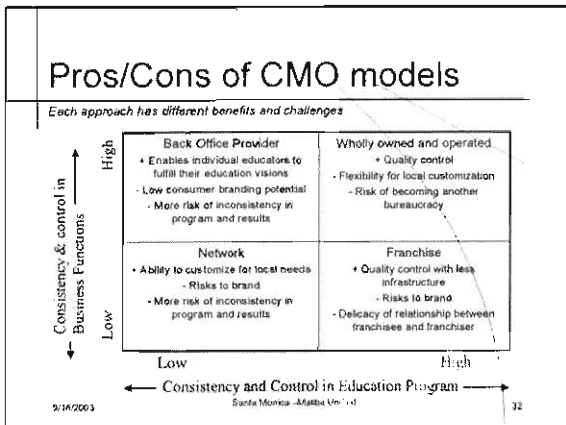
Pros/Cons of CMO models

Each approach has different benefits and challenges

Consistency & control in Business Functions

High

Low

| Back Office Provider | Wholly owned and operated |
|---|---|
| + Enables individual educators to fulfill their education visions<br>- Low consumer branding potential<br>- More risk of inconsistency in program and results | + Quality control<br>- Flexibility for local customization<br>- Risk of becoming another bureaucracy |
| Network | Franchise |
| + Ability to customize for local needs<br>- Risks to brand<br>- More risk of inconsistency in program and results | + Quality control with less infrastructure<br>- Risks to brand<br>- Delicacy of relationship between franchisees and franchiser |

Low

High

Consistency and Control in Education Program

9/16/2003

Santa Monica-Malibu Unified

32